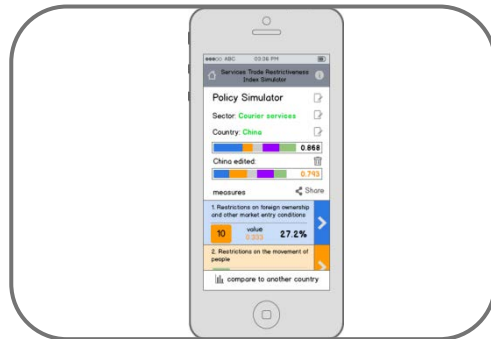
●●●○○ ABC 03:36 PM

Services Trade Restrictiveness Index Simulator

Policy Simulator

Sector: Courier services

Country: China

0.868

China edited:

0.743

measures

Share

1. Restrictions on foreign ownership and other market entry conditions

10

value

0.333

27.2%

2. Restrictions on the movement of people

compare to another country